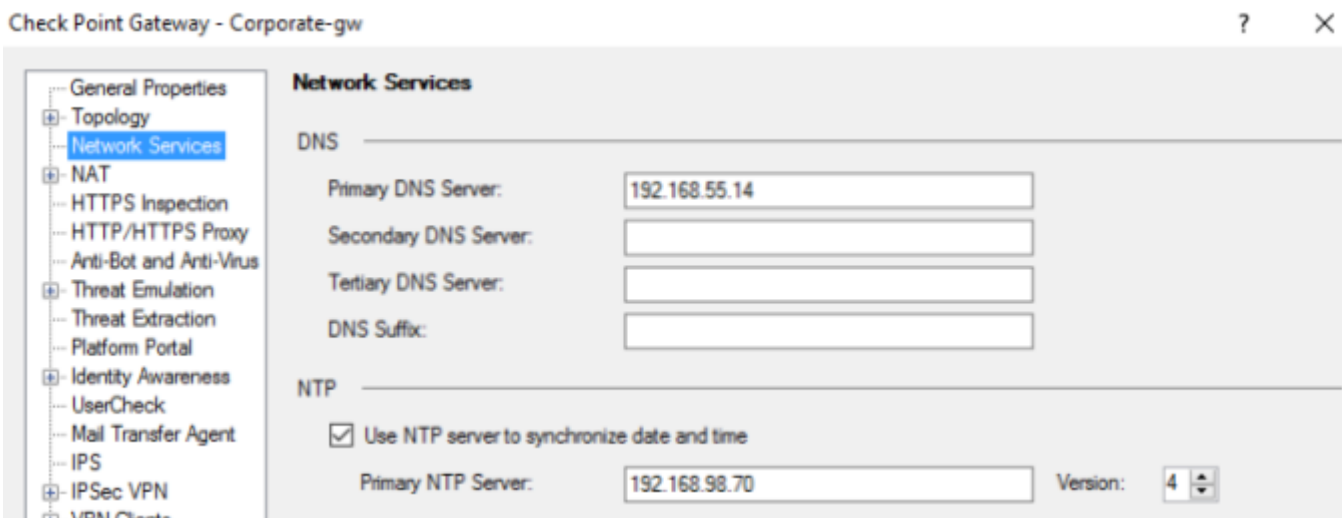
Check Point Gateway - Corporate-gw

?

×

General Properties
Topology
Network Services
NAT
HTTPS Inspection
HTTP/HTTPS Proxy
Anti-Bot and Anti-Virus
Threat Emulation
Threat Extraction
Platform Portal
Identity Awareness
UserCheck
Mail Transfer Agent
IPS
IPSec VPN
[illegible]

Network Services

DNS

Primary DNS Server: 192.168.55.14

Secondary DNS Server:

Tertiary DNS Server:

DNS Suffix:

NTP

Use NTP server to synchronize date and time

Primary NTP Server: 192.168.98.70

Version: 4